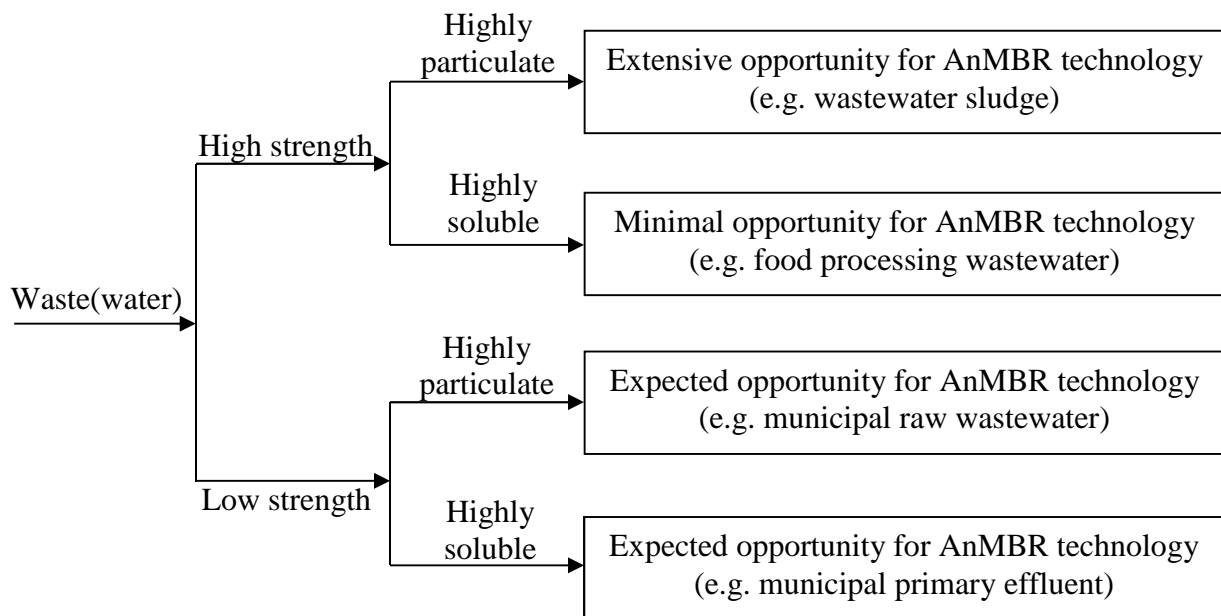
Waste(water)

High strength

Highly particulate

Extensive opportunity for AnMBR technology (e.g. wastewater sludge)

Highly soluble

Minimal opportunity for AnMBR technology (e.g. food processing wastewater)

Low strength

Highly particulate

Expected opportunity for AnMBR technology (e.g. municipal raw wastewater)

Highly soluble

Expected opportunity for AnMBR technology (e.g. municipal primary effluent)